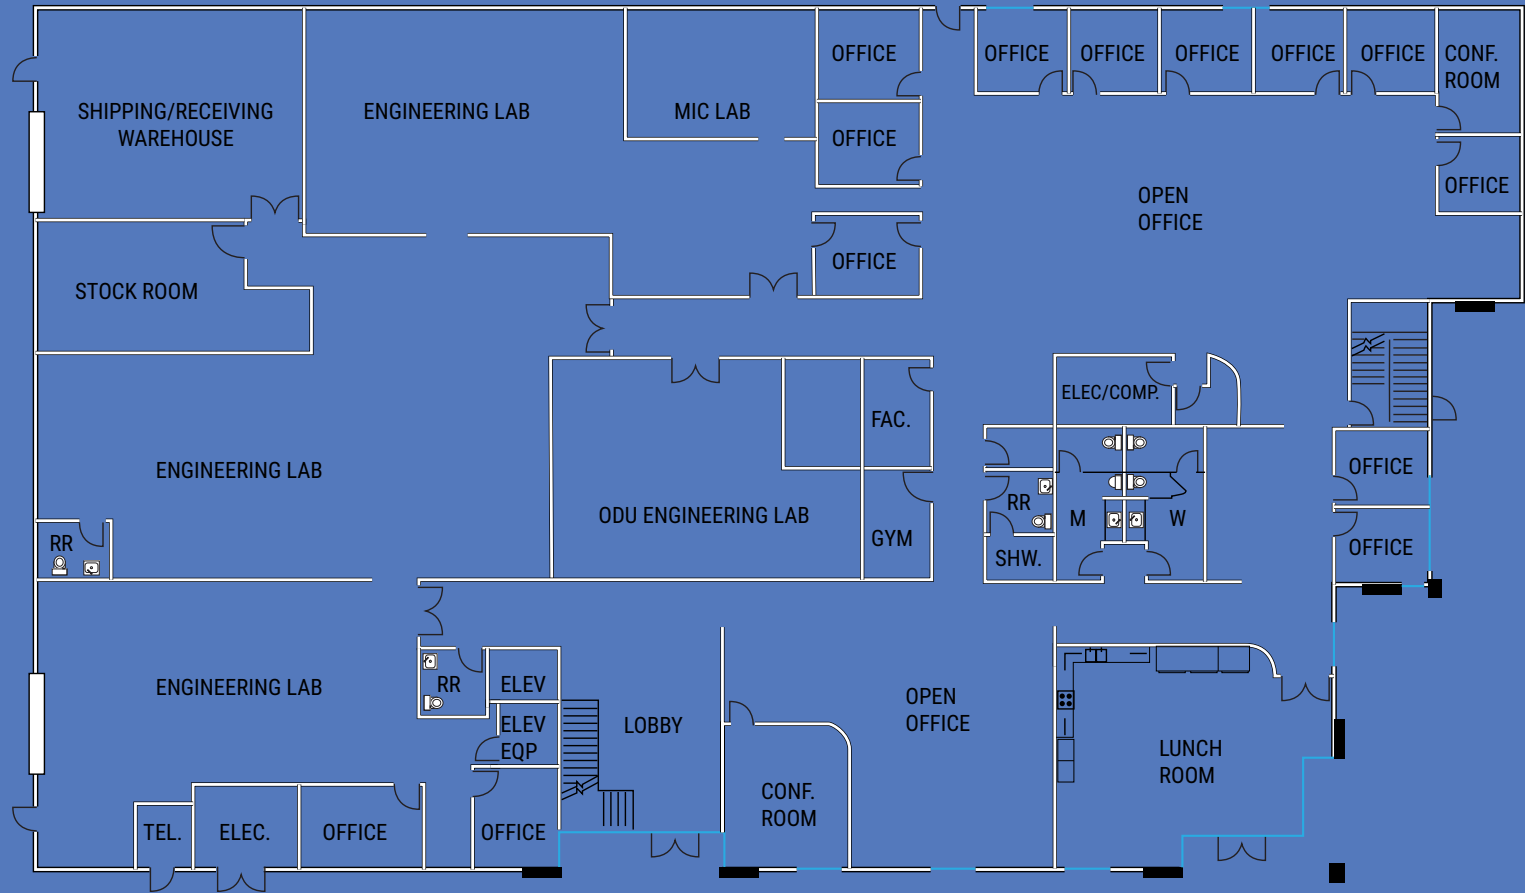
SHIPPING/RECEIVING WAREHOUSE

ENGINEERING LAB

MIC LAB

OFFICE

OFFICE

OFFICE

OFFICE

OFFICE

OFFICE

OFFICE

OFFICE

CONF. ROOM

OFFICE

OPEN OFFICE

STOCK ROOM

FAC.

ELEC/COMP.

ENGINEERING LAB

ODU ENGINEERING LAB

RR

M

W

SHW.

GYM

RR

OFFICE

OFFICE

ENGINEERING LAB

RR

ELEV

ELEV EQP

LOBBY

OPEN OFFICE

LUNCH ROOM

CONF. ROOM

TEL.

ELEC.

OFFICE

OFFICE